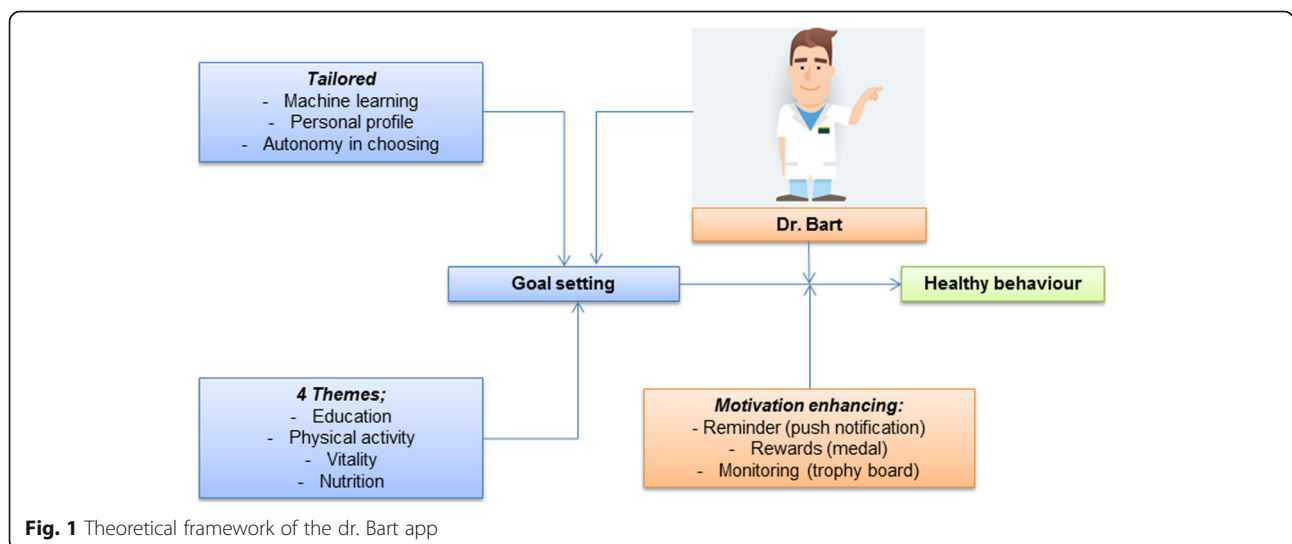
Tailored
- Machine learning
- Personal profile
- Autonomy in choosing

Dr. Bart

Goal setting

Healthy behaviour

4 Themes;
- Education
- Physical activity
- Vitality
- Nutrition

Motivation enhancing:
- Reminder (push notification)
- Rewards (medal)
- Monitoring (trophy board)

Fig. 1 Theoretical framework of the dr. Bart app